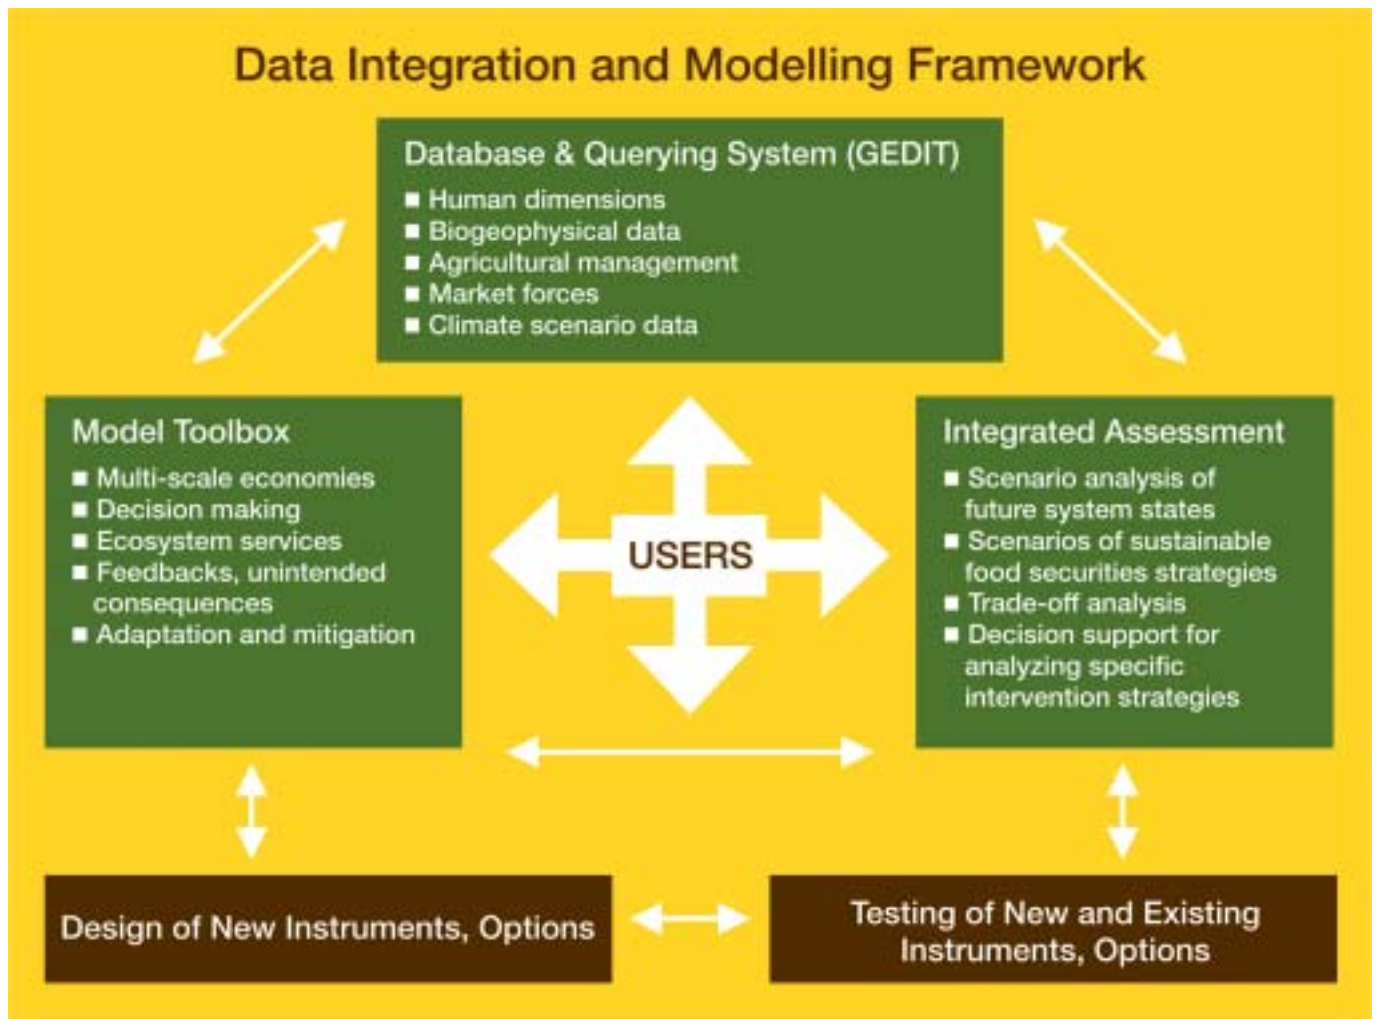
Data Integration and Modelling Framework

Database & Querying System (GEDIT)
■ Human dimensions
■ Biogeophysical data
■ Agricultural management
■ Market forces
■ Climate scenario data

Model Toolbox
■ Multi-scale economies
■ Decision making
■ Ecosystem services
■ Feedbacks, unintended consequences
■ Adaptation and mitigation

USERS

Integrated Assessment
■ Scenario analysis of future system states
■ Scenarios of sustainable food securities strategies
■ Trade-off analysis
■ Decision support for analyzing specific intervention strategies

Design of New Instruments, Options

Testing of New and Existing Instruments, Options